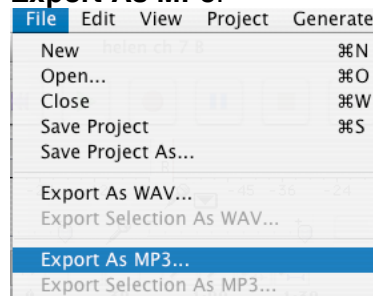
Export As MP3

File Edit View Project Generate

New ⌘N
Open... ⌘O
Close ⌘W
Save Project ⌘S
Save Project As...

helen ch 7 8

Export As WAV...
Export Selection As WAV...

Export As MP3...
Export Selection As MP3...